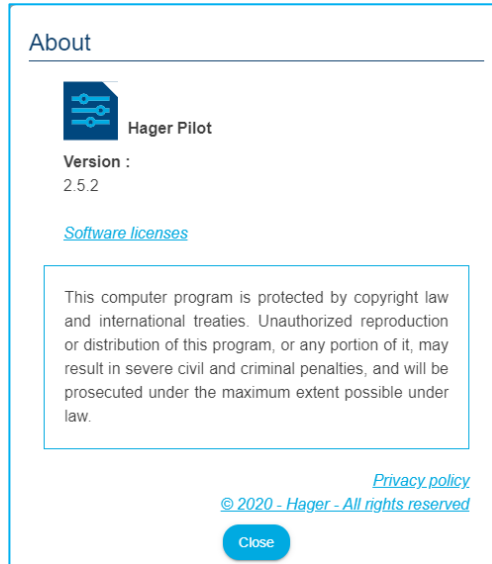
About

Hager Pilot

Version :
2.5.2

Software licenses

This computer program is protected by copyright law and international treaties. Unauthorized reproduction or distribution of this program, or any portion of it, may result in severe civil and criminal penalties, and will be prosecuted under the maximum extent possible under law.

Privacy policy
© 2020 - Hager - All rights reserved

Close